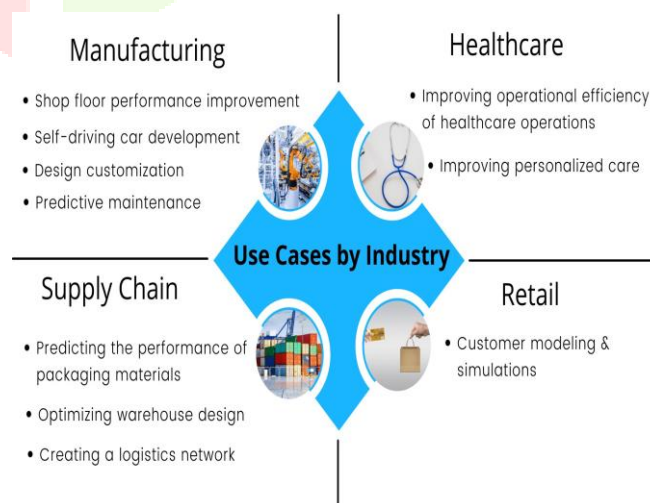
Manufacturing

• Shop floor performance improvement
• Self-driving car development
• Design customization
• Predictive maintenance

Healthcare

• Improving operational efficiency of healthcare operations
• Improving personalized care

Use Cases by Industry

Supply Chain

• Predicting the performance of packaging materials
• Optimizing warehouse design
• Creating a logistics network

Retail

• Customer modeling & simulations